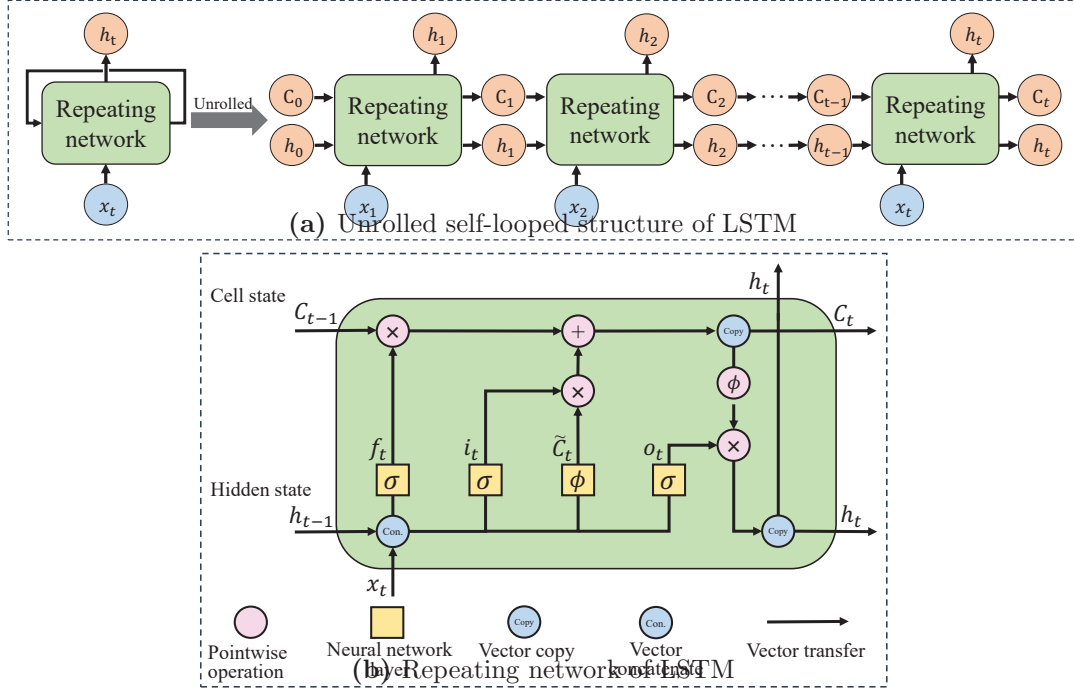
$h_t$

Repeating network

$x_t$

Unrolled

$C_0$

$h_0$

Repeating network

$x_1$

$h_1$

$C_1$

$h_1$

Repeating network

$x_2$

$h_2$

$C_2$

$h_2$

$C_{t-1}$

$h_{t-1}$

Repeating network

$x_t$

$h_t$

$C_t$

$h_t$

**(a)** Unrolled self-looped structure of LSTM

Cell state

$C_{t-1}$

$\times$

$+$

Copy

$C_t$

$h_t$

$\times$

$\phi$

$\times$

$f_t$

$\sigma$

$i_t$

$\sigma$

$\widetilde{C}_t$

$\phi$

$o_t$

$\sigma$

Hidden state

$h_{t-1}$

Con.

Copy

$h_t$

$x_t$

Pointwise operation

Neural network layer

Copy

Vector copy

Con.

Vector concatenate

Vector transfer

**(b)** Repeating network of LSTM